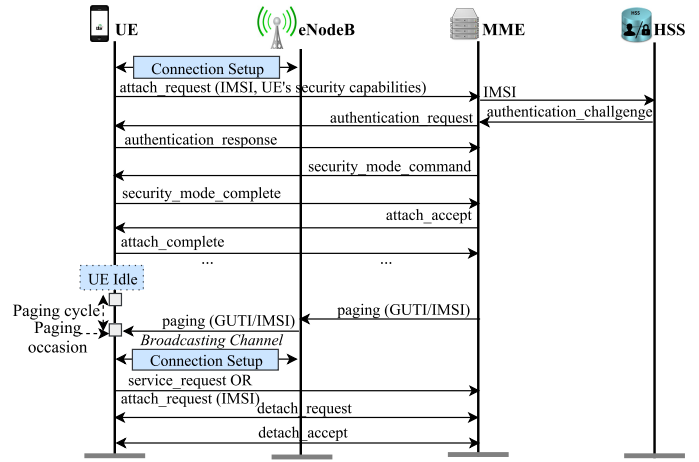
UE
eNodeB
MME
HSS
HSS

Connection Setup
attach_request (IMSI, UE's security capabilities)
IMSI
authentication_challgenge
authentication_request
authentication_response
security_mode_command
security_mode_complete
attach_accept
attach_complete
...
...
UE Idle
Paging cycle
Paging occasion
paging (GUTI/IMSI)
paging (GUTI/IMSI)
Broadcasting Channel
Connection Setup
service_request OR
attach_request (IMSI)
detach_request
detach_accept